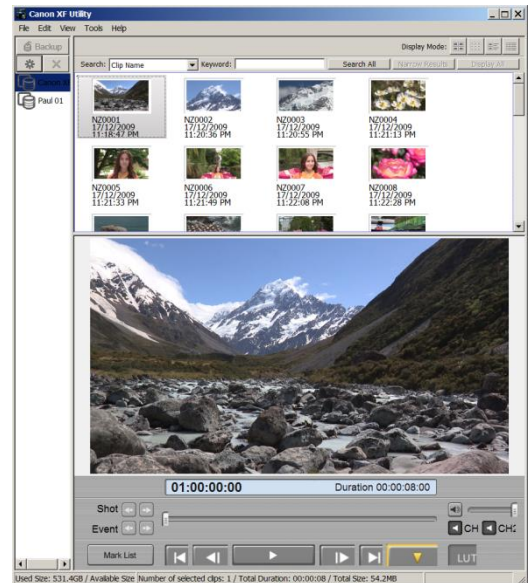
Canon XF Utility

File Edit View Tools Help

Backup

Display Mode:

Search: Clip Name Keyword: Search All Narrow Results Display All

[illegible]

Paul 01

NZ0001
17/12/2009
11:18:47 PM

NZ0002
17/12/2009
11:20:36 PM

NZ0003
17/12/2009
11:20:55 PM

NZ0004
17/12/2009
11:21:13 PM

NZ0005
17/12/2009
11:21:33 PM

NZ0006
17/12/2009
11:21:49 PM

NZ0007
17/12/2009
11:22:08 PM

NZ0008
17/12/2009
11:22:28 PM

01:00:00:00 Duration 00:00:08:00

Shot

Event

CH1 CH2

Mark List

LUT

Used Size: 531.4GB / Available Size Number of selected clips: 1 / Total Duration: 00:00:08 / Total Size: 54.2MB